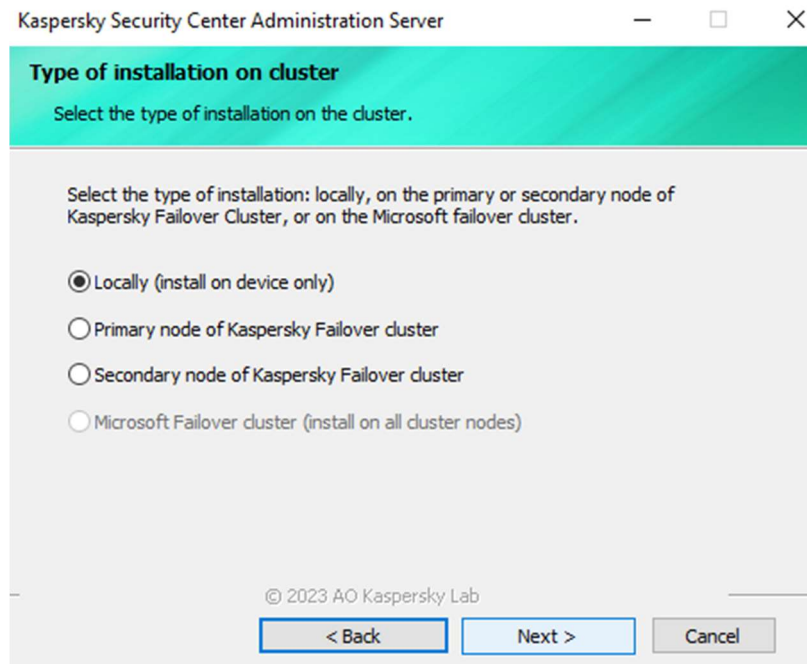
Kaspersky Security Center Administration Server

Type of installation on cluster

Select the type of installation on the cluster.

Select the type of installation: locally, on the primary or secondary node of Kaspersky Failover Cluster, or on the Microsoft failover cluster.

Locally (install on device only)

Primary node of Kaspersky Failover cluster

Secondary node of Kaspersky Failover cluster

Microsoft Failover cluster (install on all cluster nodes)

© 2023 AO Kaspersky Lab

< Back

Next >

Cancel